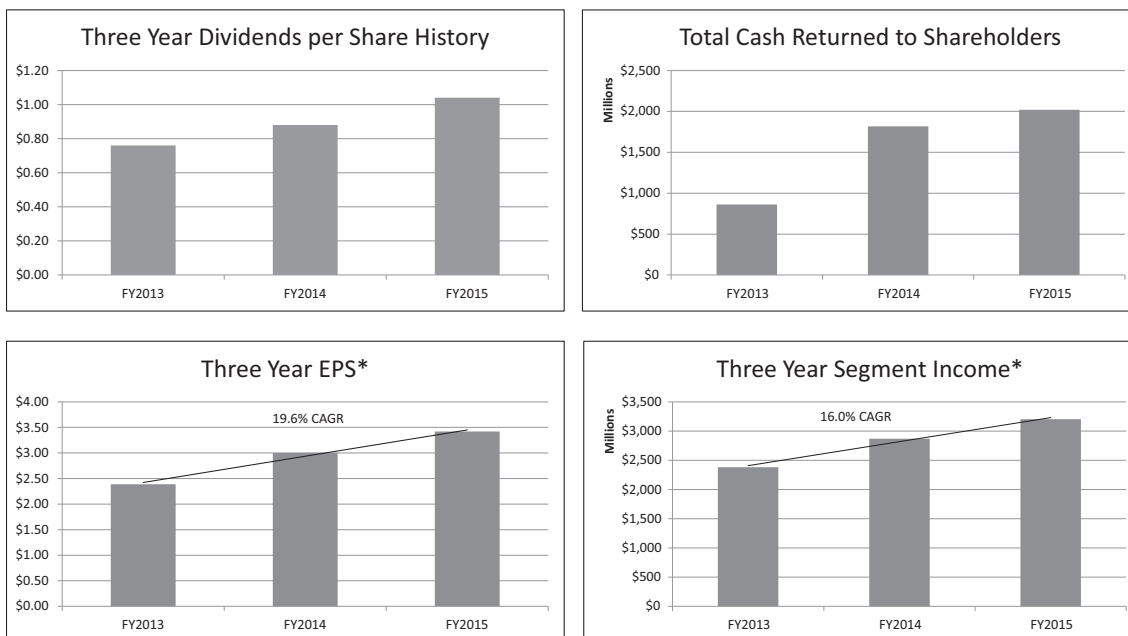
Three Year Dividends per Share History

$1.20
$1.00
$0.80
$0.60
$0.40
$0.20
$0.00

FY2013 FY2014 FY2015

Total Cash Returned to Shareholders

Millions

$2,500
$2,000
$1,500
$1,000
$500
$0

FY2013 FY2014 FY2015

Three Year EPS*

19.6% CAGR

$4.00
$3.50
$3.00
$2.50
$2.00
$1.50
$1.00
$0.50
$0.00

FY2013 FY2014 FY2015

Three Year Segment Income*

Millions

16.0% CAGR

$3,500
$3,000
$2,500
$2,000
$1,500
$1,000
$500
$0

FY2013 FY2014 FY2015